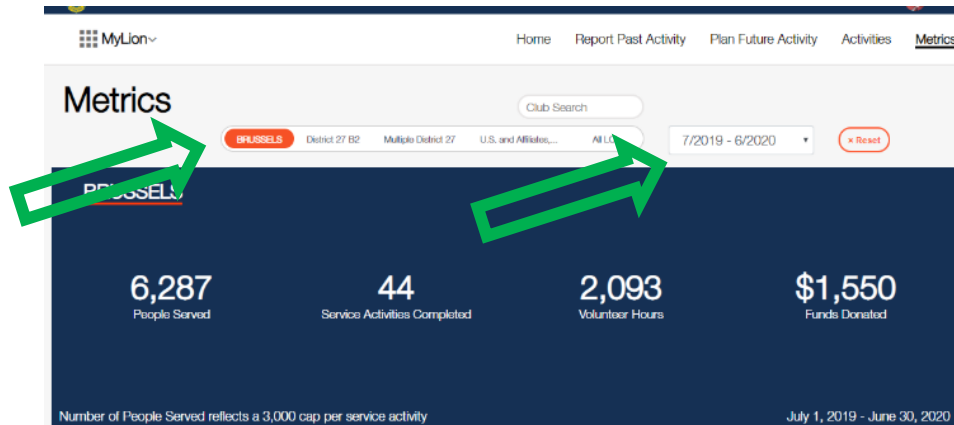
MyLion

Home Report Past Activity Plan Future Activity Activities Metrics

Metrics

Club Search

BRUSSELS District 27 B2 Multiple District 27 U.S. and Affiliates,... All L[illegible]

7/2019 - 6/2020

× Reset

BRUSSELS

6,287
People Served

44
Service Activities Completed

2,093
Volunteer Hours

$1,550
Funds Donated

Number of People Served reflects a 3,000 cap per service activity

July 1, 2019 - June 30, 2020